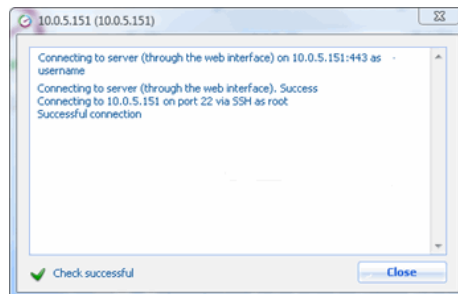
10.0.5.151 (10.0.5.151)

Connecting to server (through the web interface) on 10.0.5.151:443 as username

Connecting to server (through the web interface). Success
Connecting to 10.0.5.151 on port 22 via SSH as root
Successful connection

Check successful

Close